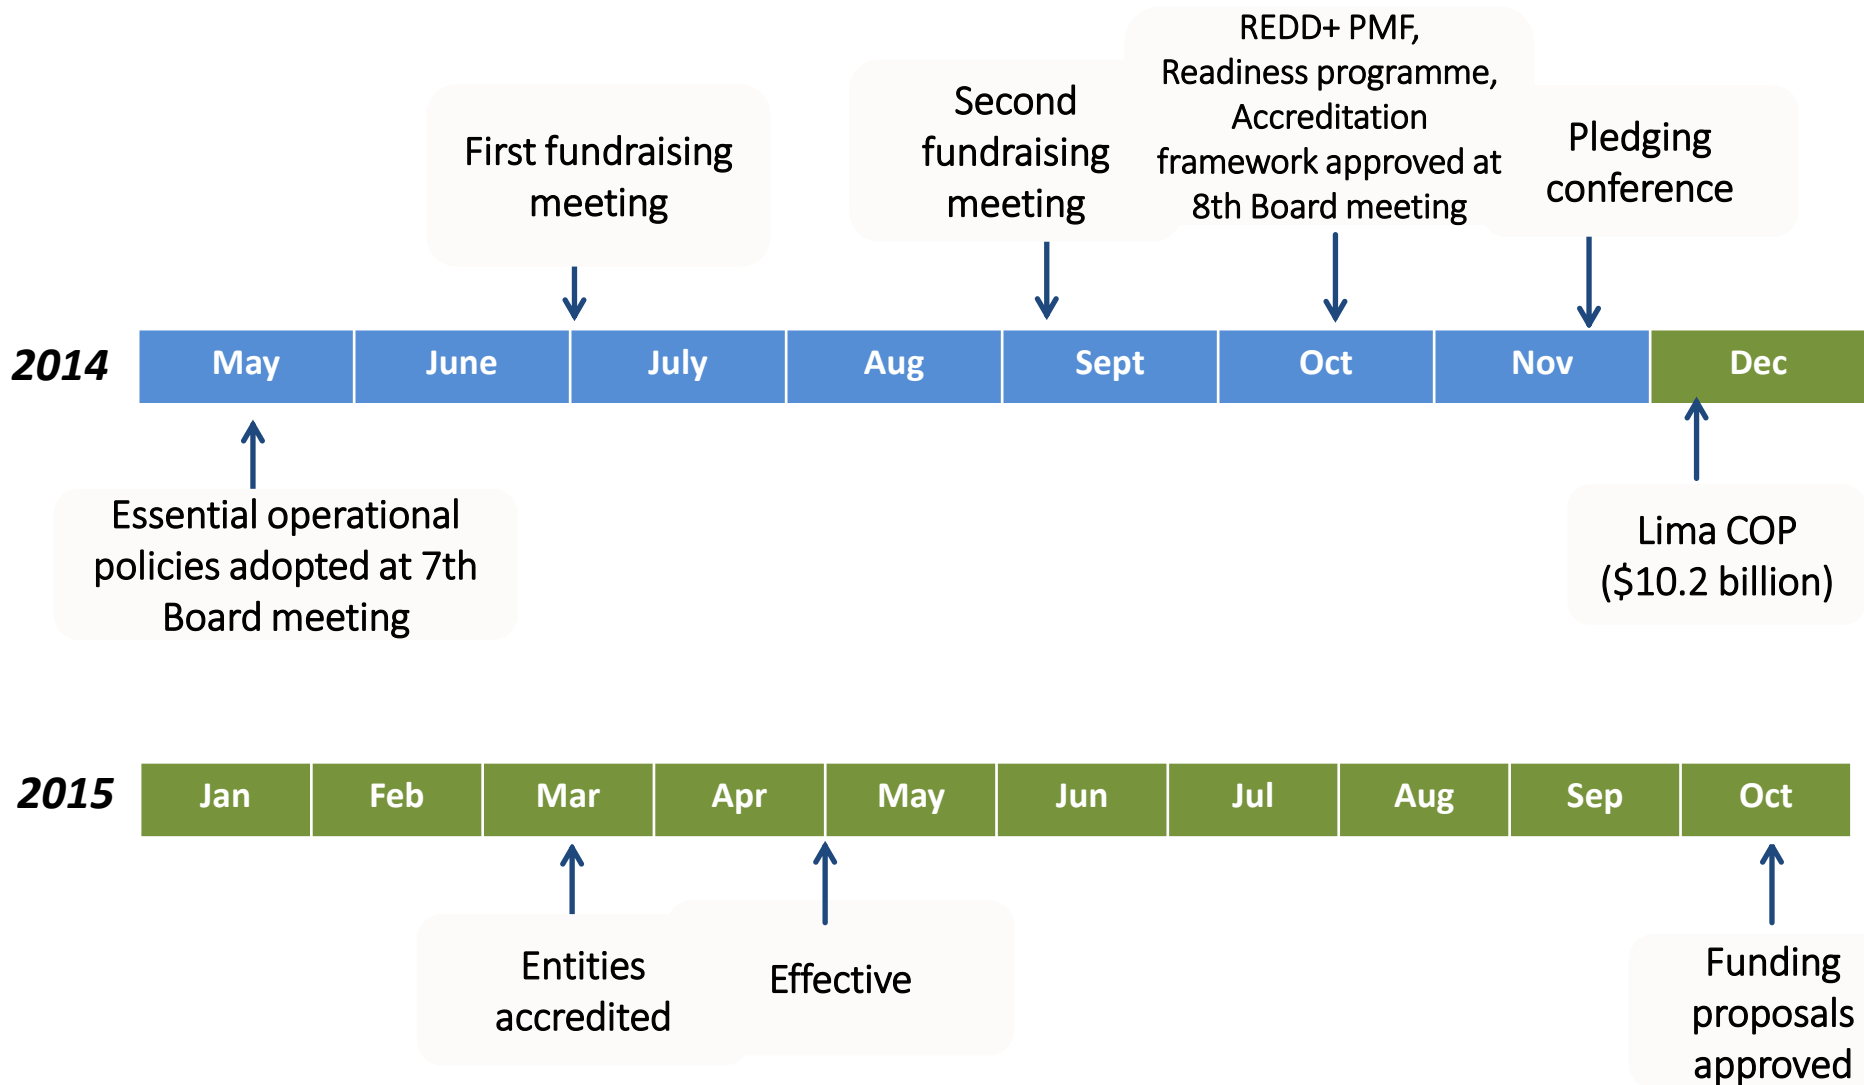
First fundraising meeting

Second fundraising meeting

REDD+ PMF, Readiness programme, Accreditation framework approved at 8th Board meeting

Pledging conference

2014

| May | June | July | Aug | Sept | Oct | Nov | Dec |
|---|---|---|---|---|---|---|---|

Essential operational policies adopted at 7th Board meeting

Lima COP ($10.2 billion)

2015

| Jan | Feb | Mar | Apr | May | Jun | Jul | Aug | Sep | Oct |
|---|---|---|---|---|---|---|---|---|---|

Entities accredited

Effective

Funding proposals approved